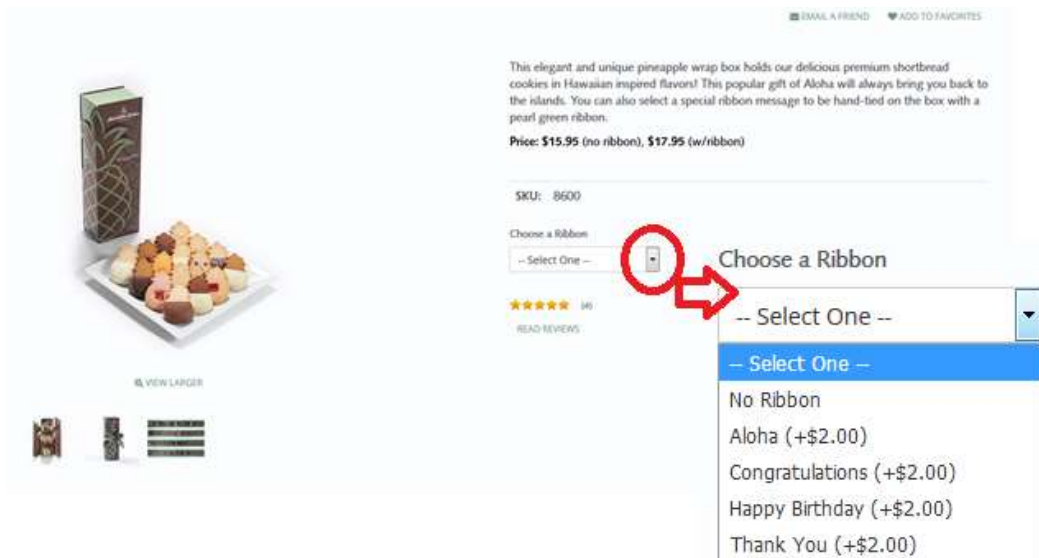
EMAIL A FRIEND ADD TO FAVORITES

This elegant and unique pineapple wrap box holds our delicious premium shortbread cookies in Hawaiian inspired flavors! This popular gift of Aloha will always bring you back to the islands. You can also select a special ribbon message to be hand-tied on the box with a pearl green ribbon.

Price: $15.95 (no ribbon), $17.95 (w/ribbon)

SKU: 8600

Choose a Ribbon

-- Select One --

(4)

READ REVIEWS

VIEW LARGER

Choose a Ribbon

-- Select One --

-- Select One --
No Ribbon
Aloha (+$2.00)
Congratulations (+$2.00)
Happy Birthday (+$2.00)
Thank You (+$2.00)